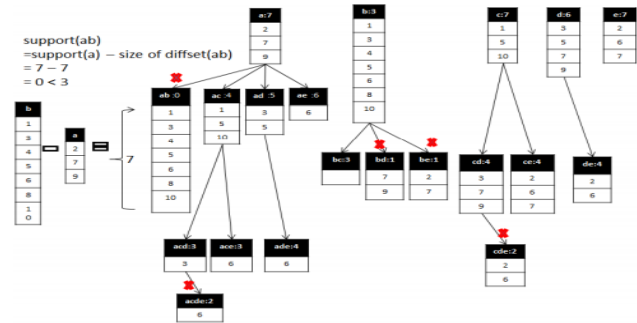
support(ab)
=support(a) − size of diffset(ab)
= 7 − 7
= 0 < 3

b
1
3
4
5
6
8
10

a
2
7
9

7

a:7
2
7
9

ab :0
1
3
4
5
6
8
10

ac :4
1
5
10

ad :5
3
5

ae :6
6

acd:3
3

ace:3
6

ade:4
6

acde:2
6

b:3
1
3
4
5
6
8
10

bc:3

bd:1
7
9

be:1
2
7

c:7
1
5
10

cd:4
3
7
9

ce:4
2
6
7

cde:2
2
6

d:6
3
5
7
9

de:4
2
6

e:7
2
6
7